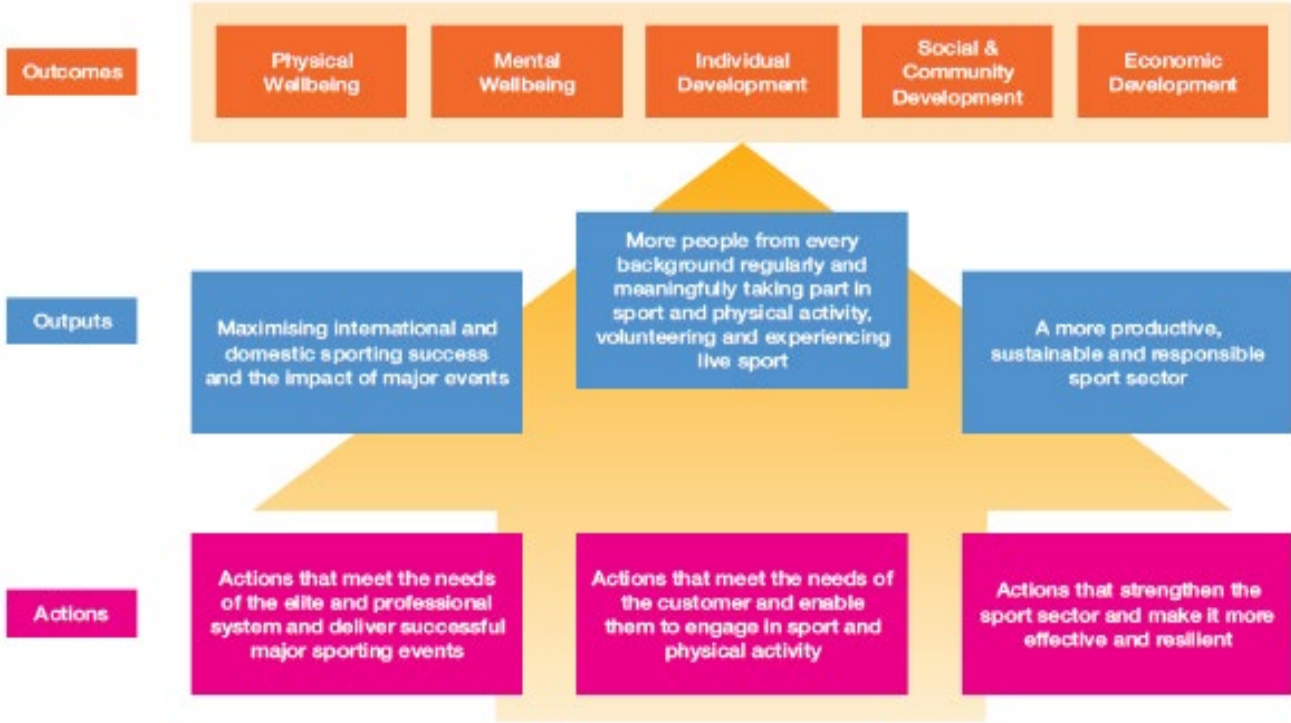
Outcomes

Physical Wellbeing

Mental Wellbeing

Individual Development

Social & Community Development

Economic Development

Outputs

Maximising international and domestic sporting success and the impact of major events

More people from every background regularly and meaningfully taking part in sport and physical activity, volunteering and experiencing live sport

A more productive, sustainable and responsible sport sector

Actions

Actions that meet the needs of the elite and professional system and deliver successful major sporting events

Actions that meet the needs of the customer and enable them to engage in sport and physical activity

Actions that strengthen the sport sector and make it more effective and resilient